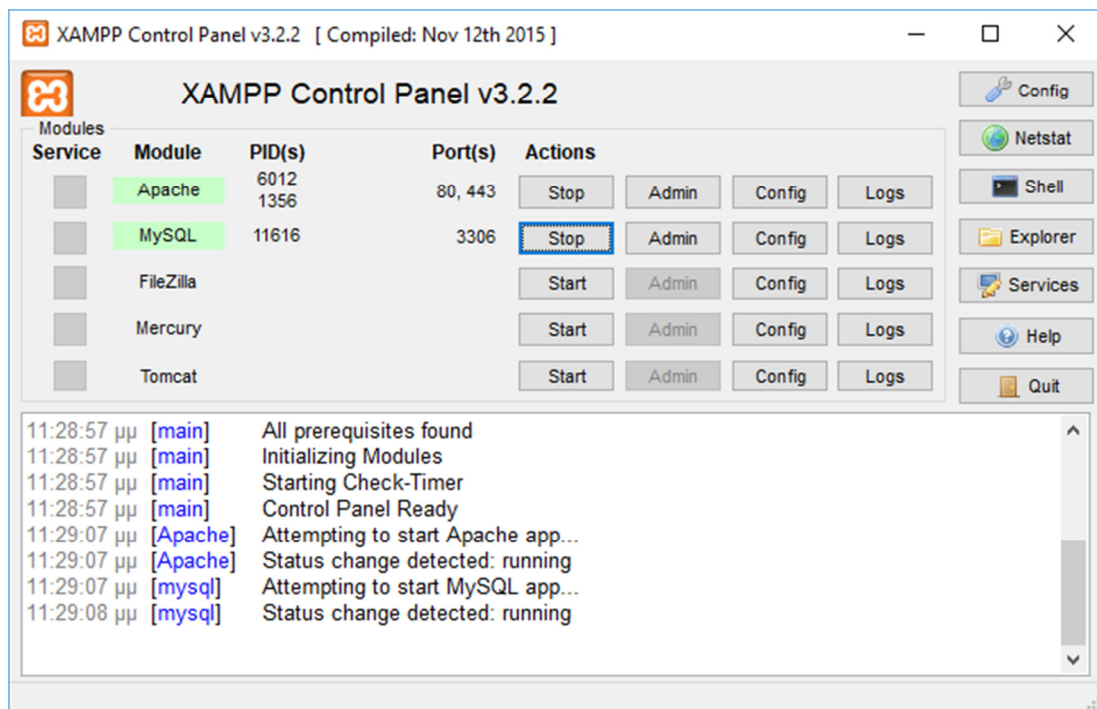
XAMPP Control Panel v3.2.2 [ Compiled: Nov 12th 2015 ]

XAMPP Control Panel v3.2.2

Config
Netstat
Shell
Explorer
Services
Help
Quit

Modules

| Service | Module | PID(s) | Port(s) | Actions | | | |
|---|---|---|---|---|---|---|---|
| | Apache | 6012 1356 | 80, 443 | Stop | Admin | Config | Logs |
| | MySQL | 11616 | 3306 | Stop | Admin | Config | Logs |
| | FileZilla | | | Start | Admin | Config | Logs |
| | Mercury | | | Start | Admin | Config | Logs |
| | Tomcat | | | Start | Admin | Config | Logs |

11:28:57 μμ [main] All prerequisites found
11:28:57 μμ [main] Initializing Modules
11:28:57 μμ [main] Starting Check-Timer
11:28:57 μμ [main] Control Panel Ready
11:29:07 μμ [Apache] Attempting to start Apache app...
11:29:07 μμ [Apache] Status change detected: running
11:29:07 μμ [mysql] Attempting to start MySQL app...
11:29:08 μμ [mysql] Status change detected: running